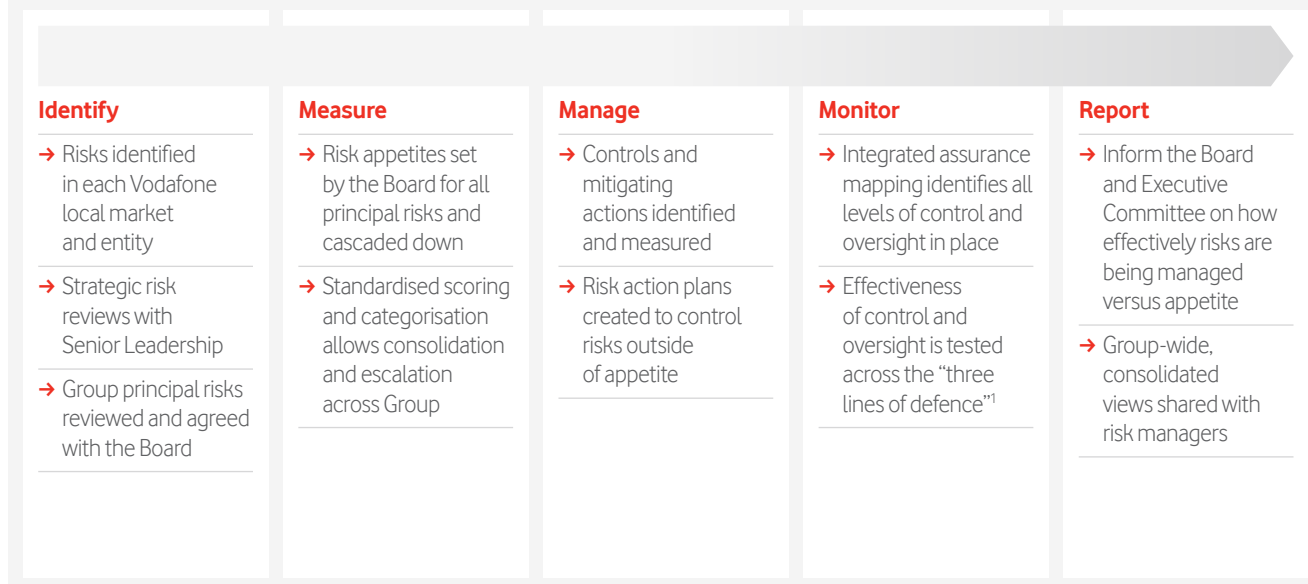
Identify

→ Risks identified in each Vodafone local market and entity

→ Strategic risk reviews with Senior Leadership

→ Group principal risks reviewed and agreed with the Board

Measure

→ Risk appetites set by the Board for all principal risks and cascaded down

→ Standardised scoring and categorisation allows consolidation and escalation across Group

Manage

→ Controls and mitigating actions identified and measured

→ Risk action plans created to control risks outside of appetite

Monitor

→ Integrated assurance mapping identifies all levels of control and oversight in place

→ Effectiveness of control and oversight is tested across the "three lines of defence"$^1$

Report

→ Inform the Board and Executive Committee on how effectively risks are being managed versus appetite

→ Group-wide, consolidated views shared with risk managers